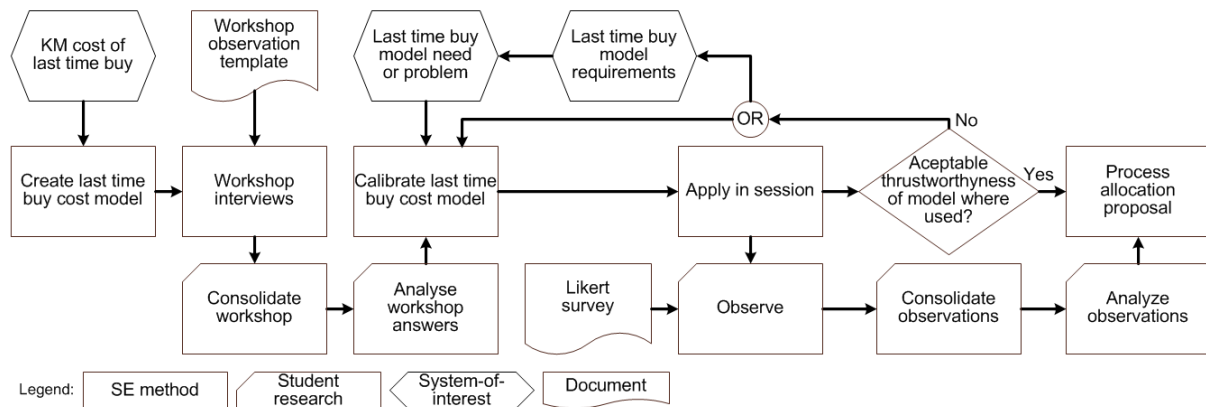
KM cost of last time buy

Workshop observation template

Last time buy model need or problem

Last time buy model requirements

OR

No

Create last time buy cost model

Workshop interviews

Calibrate last time buy cost model

Apply in session

Aceptable thrustworthyness of model where used?

Yes

Process allocation proposal

Consolidate workshop

Analyse workshop answers

Likert survey

Observe

Consolidate observations

Analyze observations

Legend: SE method Student research System-of-interest Document